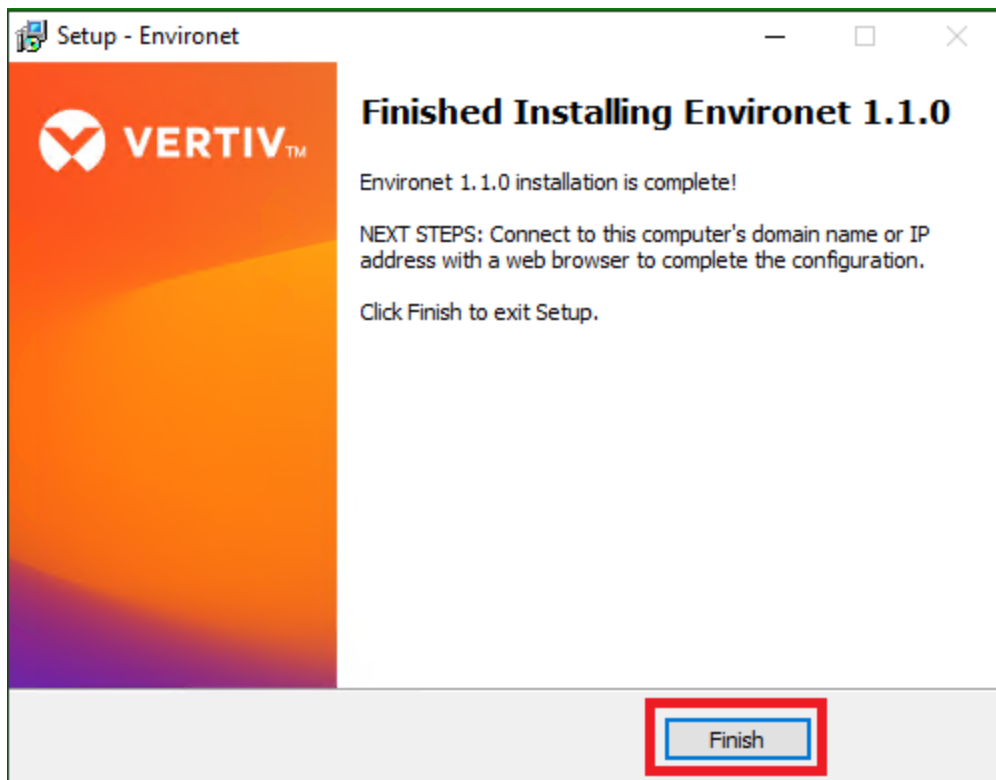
Setup - Environet

VERTIV™

Finished Installing Environet 1.1.0

Environet 1.1.0 installation is complete!

NEXT STEPS: Connect to this computer's domain name or IP address with a web browser to complete the configuration.

Click Finish to exit Setup.

Finish